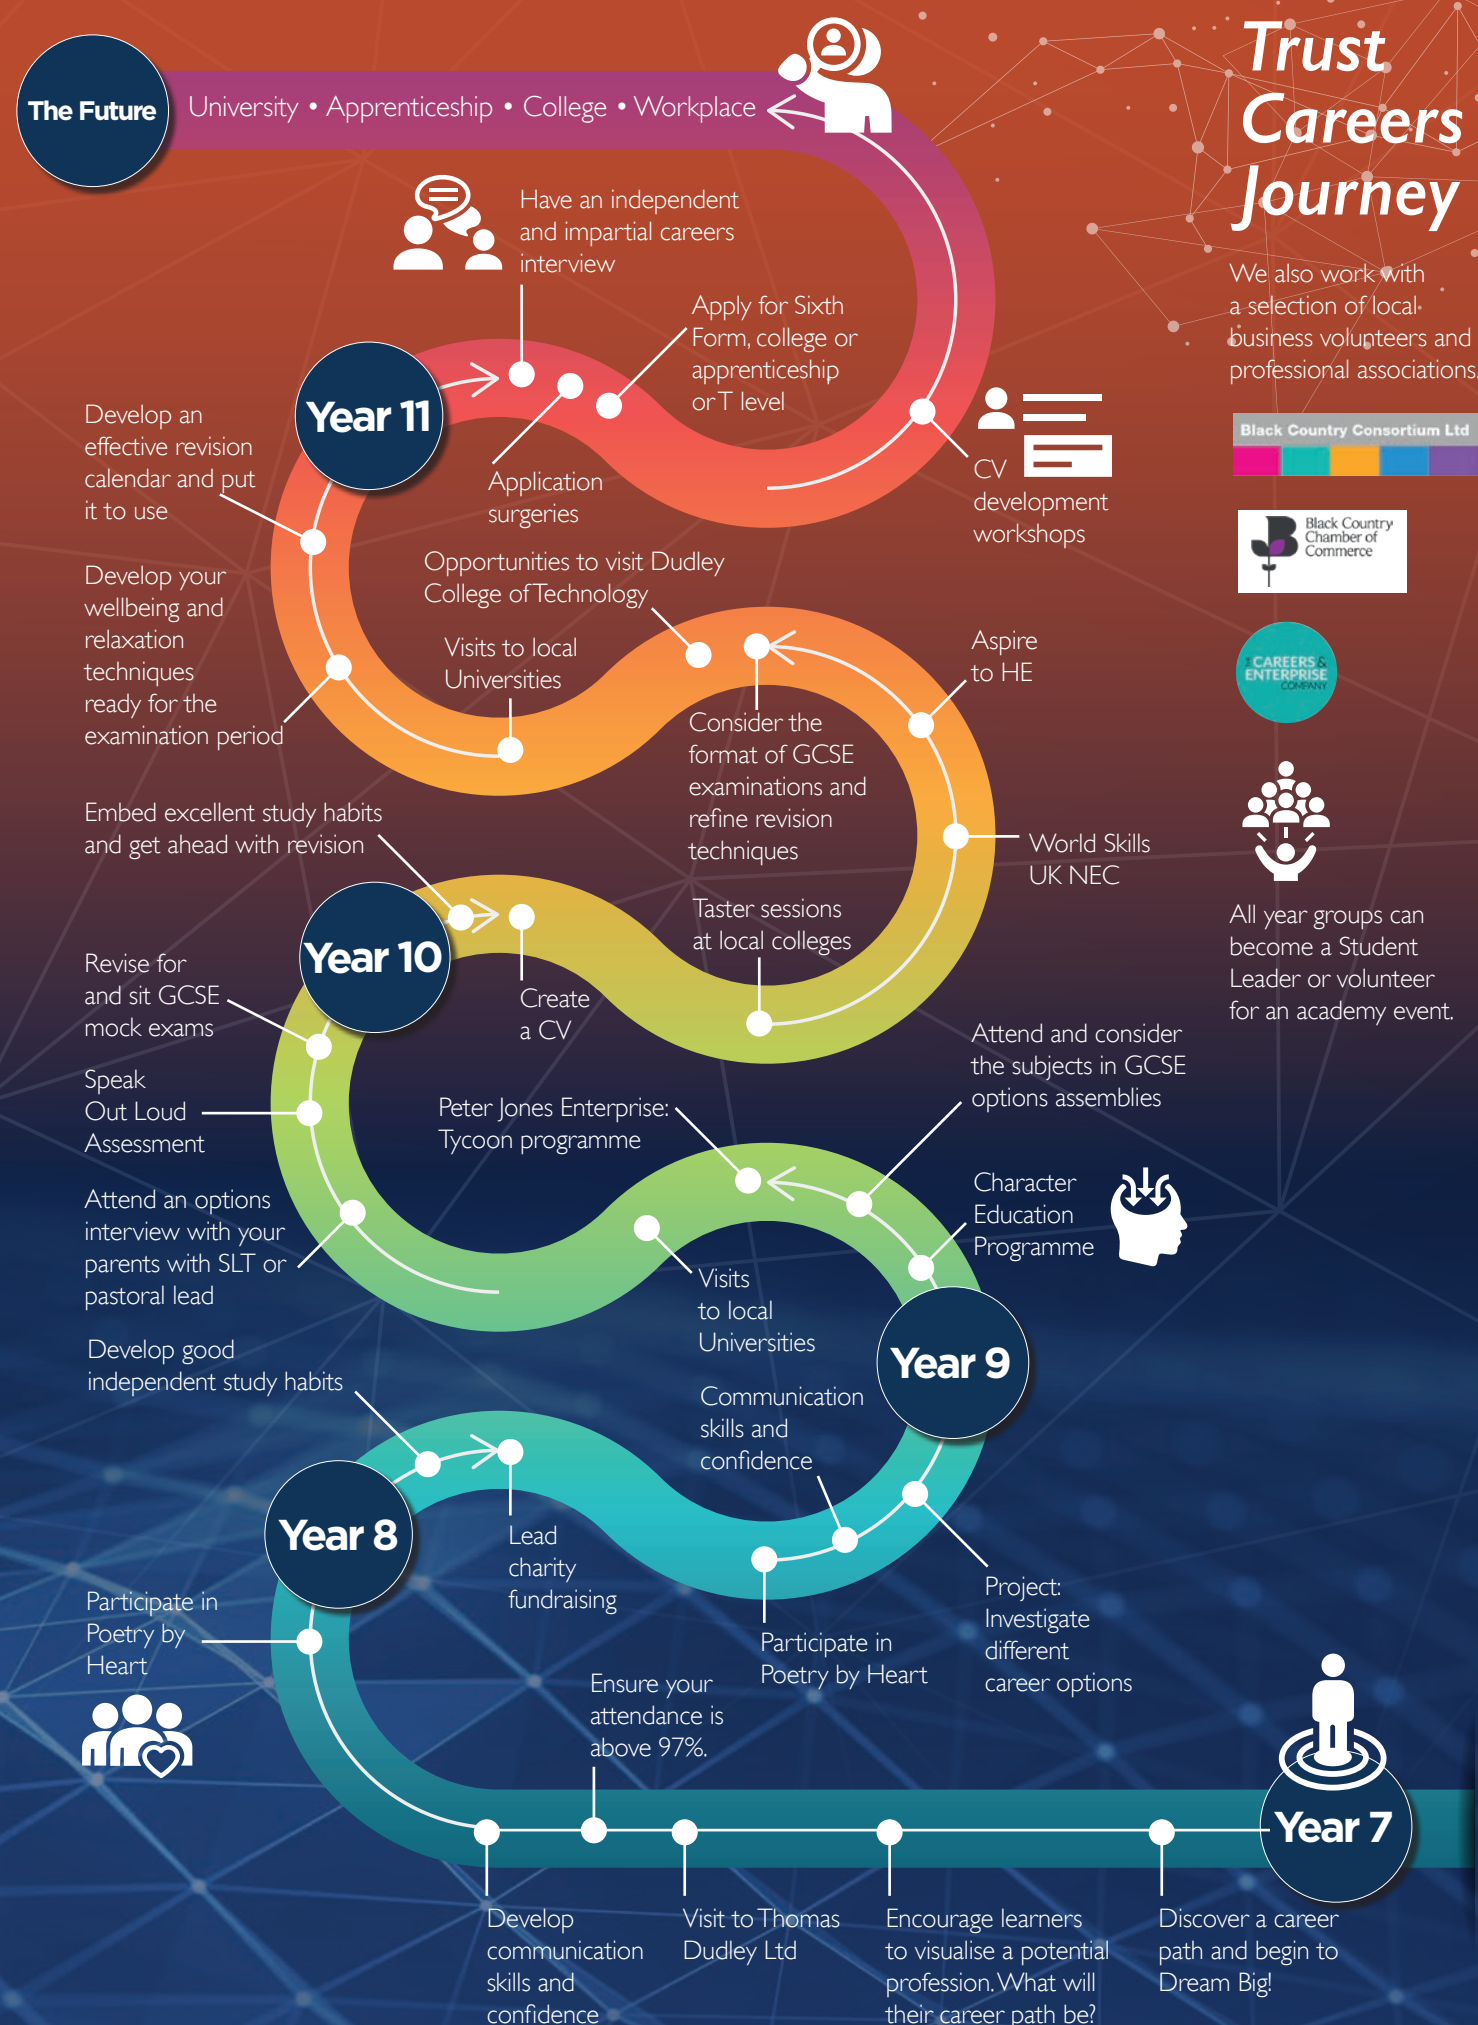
Trust Careers Journey

We also work with a selection of local business volunteers and professional associations

Black Country Consortium Ltd

Black Country Chamber of Commerce

CAREERS & ENTERPRISE COMPANY

All year groups can become a Student Leader or volunteer for an academy event.

The Future

University • Apprenticeship • College • Workplace

Have an independent and impartial careers interview

Apply for Sixth Form, college or apprenticeship or T level

Year 11

Develop an effective revision calendar and put it to use

Application surgeries

CV development workshops

Develop your wellbeing and relaxation techniques ready for the examination period

Opportunities to visit Dudley College of Technology

Visits to local Universities

Aspire to HE

Consider the format of GCSE examinations and refine revision techniques

World Skills UK NEC

Embed excellent study habits and get ahead with revision

Year 10

Taster sessions at local colleges

Create a CV

Revise for and sit GCSE mock exams

Speak Out Loud Assessment

Attend and consider the subjects in GCSE options assemblies

Peter Jones Enterprise: Tycoon programme

Character Education Programme

Attend an options interview with your parents with SLT or pastoral lead

Visits to local Universities

Year 9

Develop good independent study habits

Communication skills and confidence

Year 8

Lead charity fundraising

Participate in Poetry by Heart

Participate in Poetry by Heart

Project: Investigate different career options

Ensure your attendance is above 97%.

Year 7

Develop communication skills and confidence

Visit to Thomas Dudley Ltd

Encourage learners to visualise a potential profession. What will their career path be?

Discover a career path and begin to Dream Big!